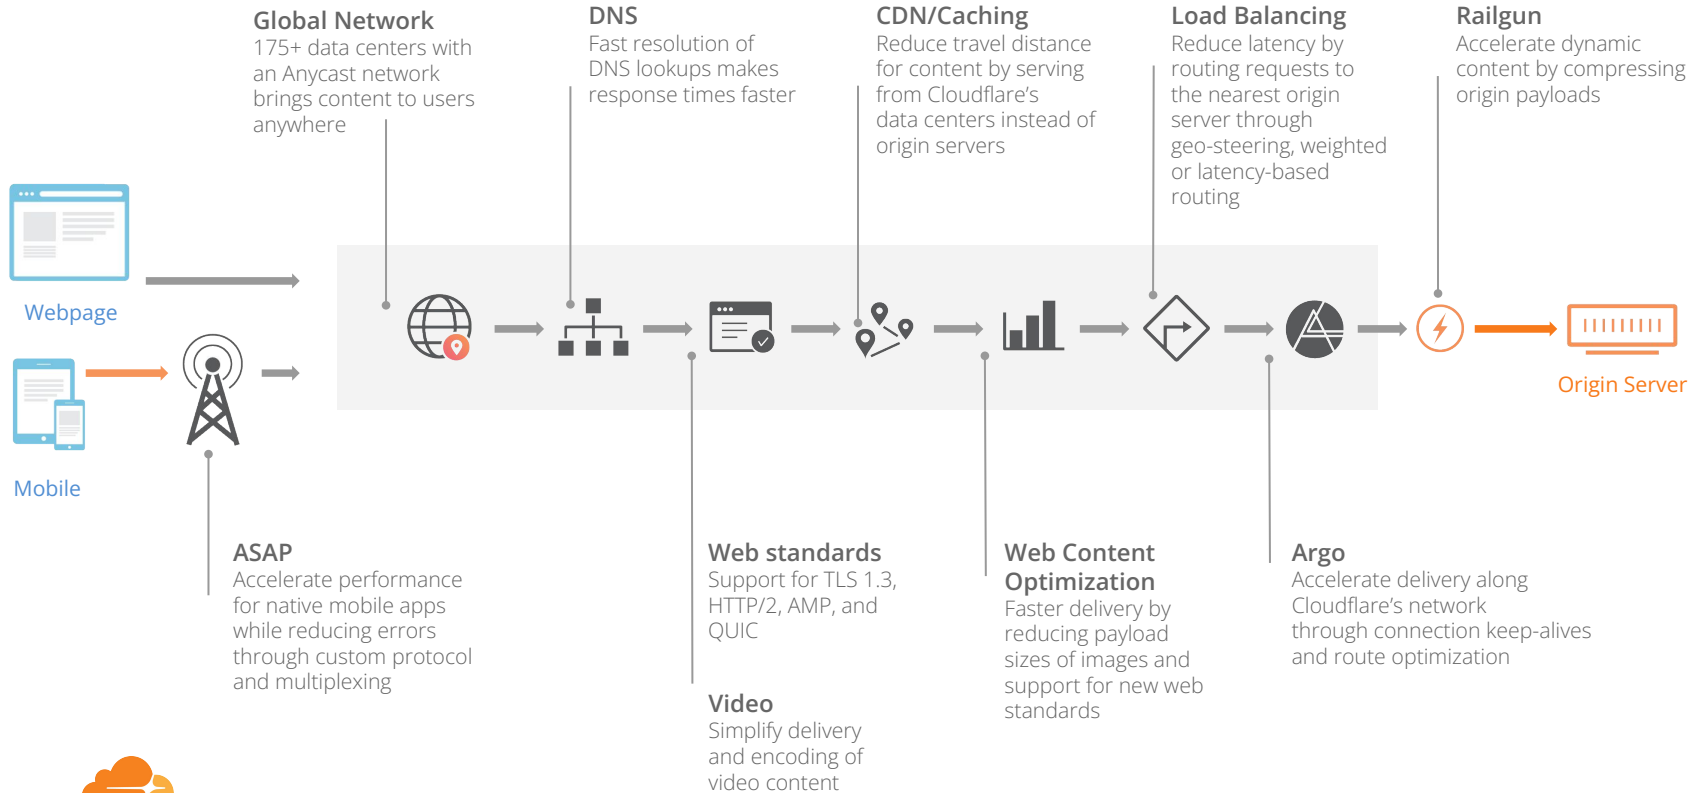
Global Network
175+ data centers with an Anycast network brings content to users anywhere

DNS
Fast resolution of DNS lookups makes response times faster

CDN/Caching
Reduce travel distance for content by serving from Cloudflare's data centers instead of origin servers

Load Balancing
Reduce latency by routing requests to the nearest origin server through geo-steering, weighted or latency-based routing

Railgun
Accelerate dynamic content by compressing origin payloads

Webpage

Mobile

Origin Server

ASAP
Accelerate performance for native mobile apps while reducing errors through custom protocol and multiplexing

Web standards
Support for TLS 1.3, HTTP/2, AMP, and QUIC

Video
Simplify delivery and encoding of video content

Web Content Optimization
Faster delivery by reducing payload sizes of images and support for new web standards

Argo
Accelerate delivery along Cloudflare's network through connection keep-alives and route optimization